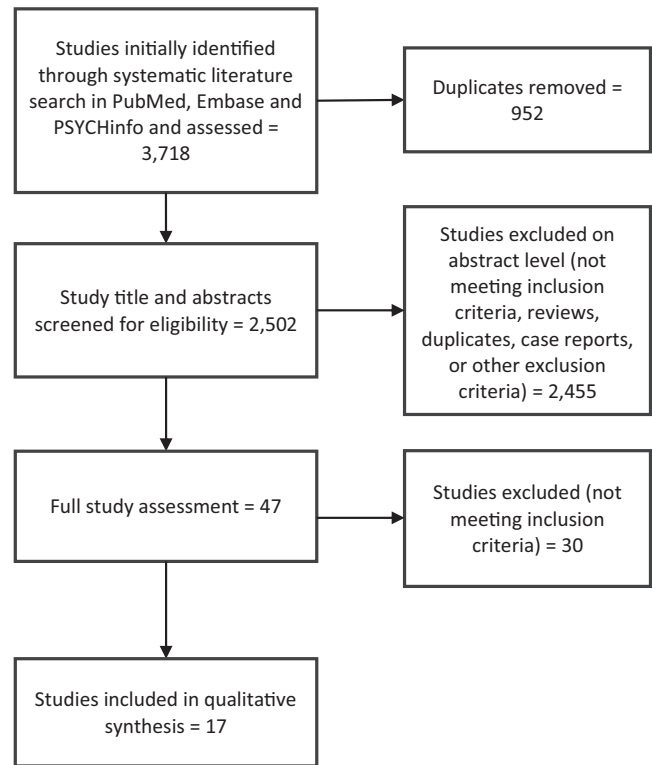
Studies initially identified through systematic literature search in PubMed, Embase and PSYCHinfo and assessed = 3,718

Duplicates removed = 952

Study title and abstracts screened for eligibility = 2,502

Studies excluded on abstract level (not meeting inclusion criteria, reviews, duplicates, case reports, or other exclusion criteria) = 2,455

Full study assessment = 47

Studies excluded (not meeting inclusion criteria) = 30

Studies included in qualitative synthesis = 17